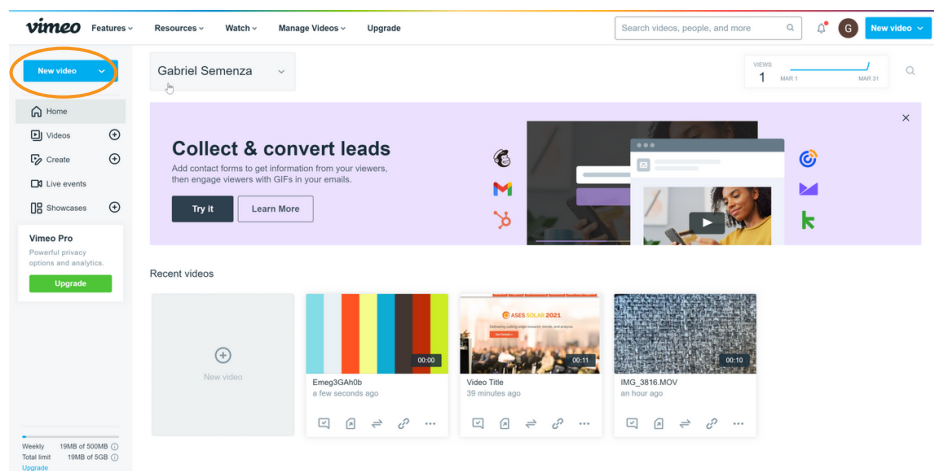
vimeo Features Resources Watch Manage Videos Upgrade

Search videos, people, and more

G New video

New video

Gabriel Semenza

VIEWS
1
MAR 1 MAR 31

Home
Videos
Create
Live events
Showcases

Vimeo Pro
Powerful privacy options and analytics.
Upgrade

Collect & convert leads
Add contact forms to get information from your viewers, then engage viewers with GIFs in your emails.

Try it
Learn More

Recent videos

New video

00:00
Emeg3GAh0b
a few seconds ago

ASES SOLAR 2021
00:11
Video Title
39 minutes ago

00:10
IMG_3816.MOV
an hour ago

Weekly 19MB of 500MB
Total limit 19MB of 5GB
Upgrade